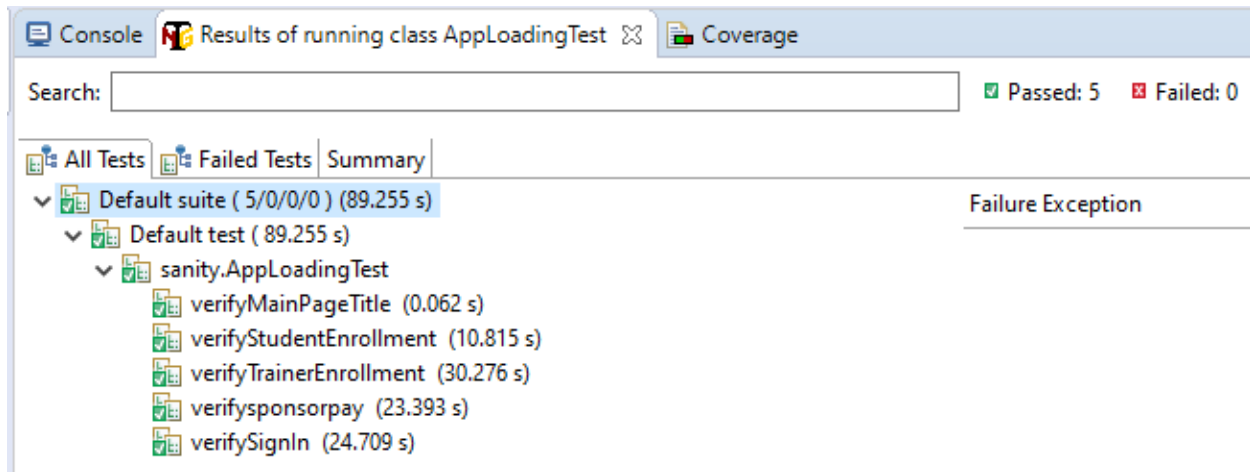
Console Results of running class AppLoadingTest Coverage

Search: Passed: 5 Failed: 0

All Tests Failed Tests Summary

Default suite ( 5/0/0/0 ) (89.255 s)
Default test ( 89.255 s)
sanity.AppLoadingTest
verifyMainPageTitle (0.062 s)
verifyStudentEnrollment (10.815 s)
verifyTrainerEnrollment (30.276 s)
verifysponsorpay (23.393 s)
verifySignIn (24.709 s)

Failure Exception